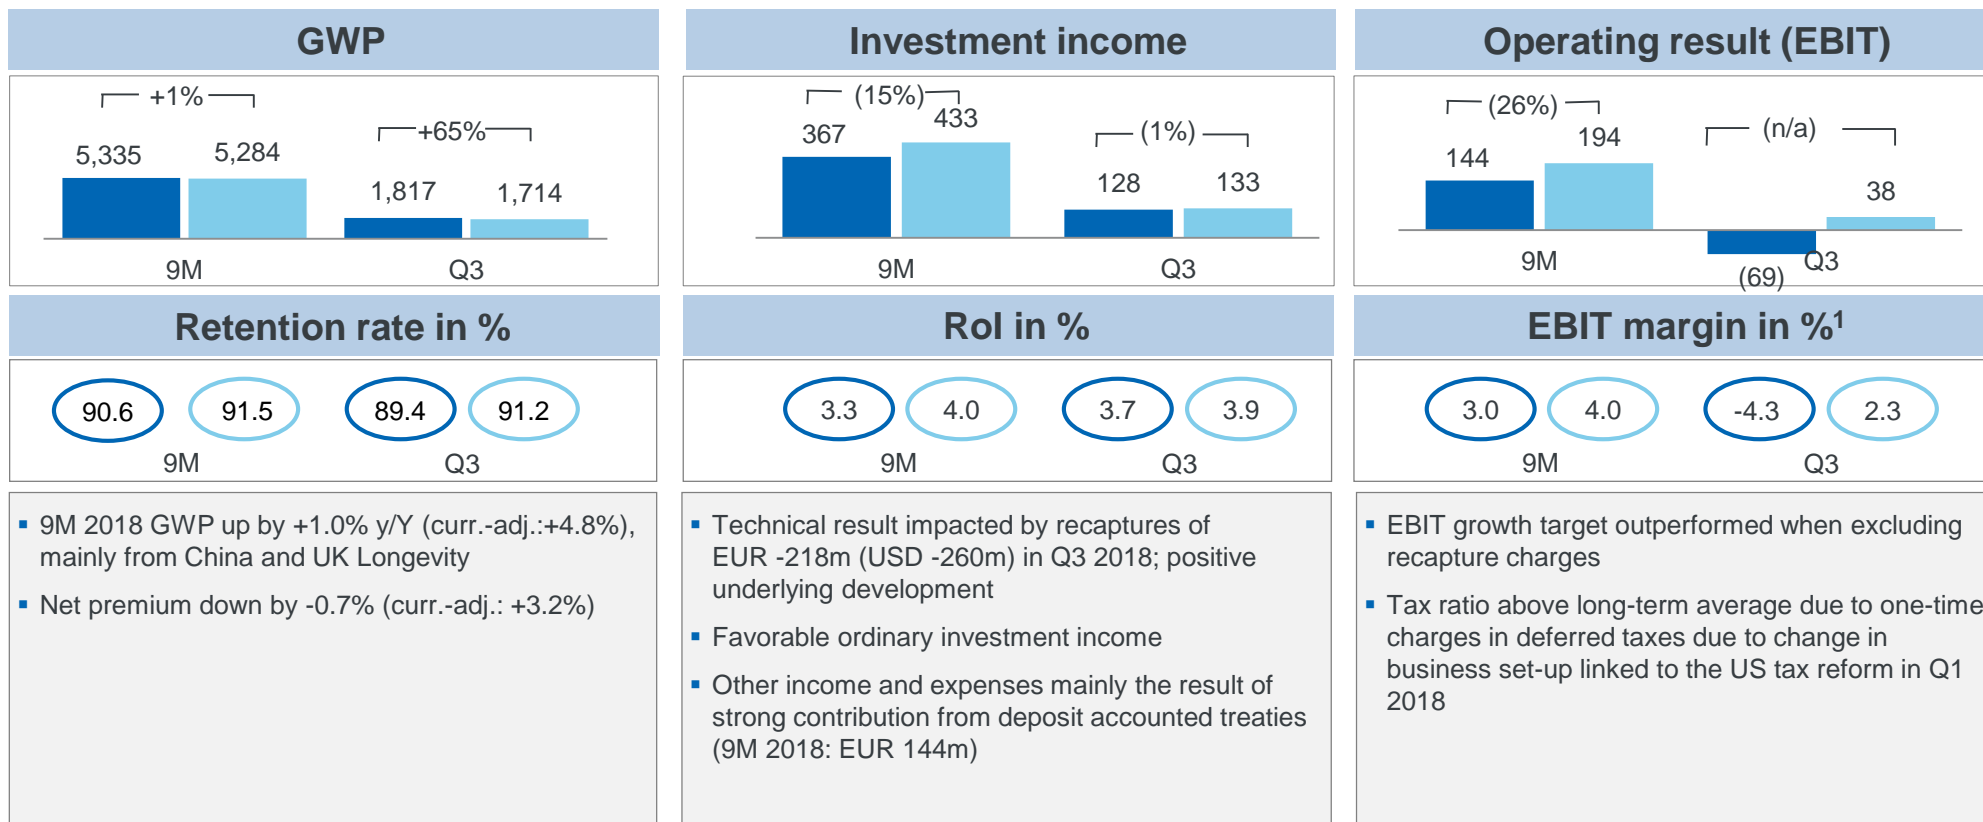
GWP

+1%
5,335 5,284
+65%
1,817 1,714
9M Q3

Investment income

(15%)
367 433
(1%)
128 133
9M Q3

Operating result (EBIT)

(26%)
144 194
(n/a)
38
9M
(69) Q3

Retention rate in %

90.6 91.5 89.4 91.2
9M Q3

RoI in %

3.3 4.0 3.7 3.9
9M Q3

EBIT margin in %$^1$

3.0 4.0 -4.3 2.3
9M Q3

▪ 9M 2018 GWP up by +1.0% y/Y (curr.-adj.:+4.8%), mainly from China and UK Longevity

▪ Net premium down by -0.7% (curr.-adj.: +3.2%)

▪ Technical result impacted by recaptures of EUR -218m (USD -260m) in Q3 2018; positive underlying development

▪ Favorable ordinary investment income

▪ Other income and expenses mainly the result of strong contribution from deposit accounted treaties (9M 2018: EUR 144m)

▪ EBIT growth target outperformed when excluding recapture charges

▪ Tax ratio above long-term average due to one-time charges in deferred taxes due to change in business set-up linked to the US tax reform in Q1 2018